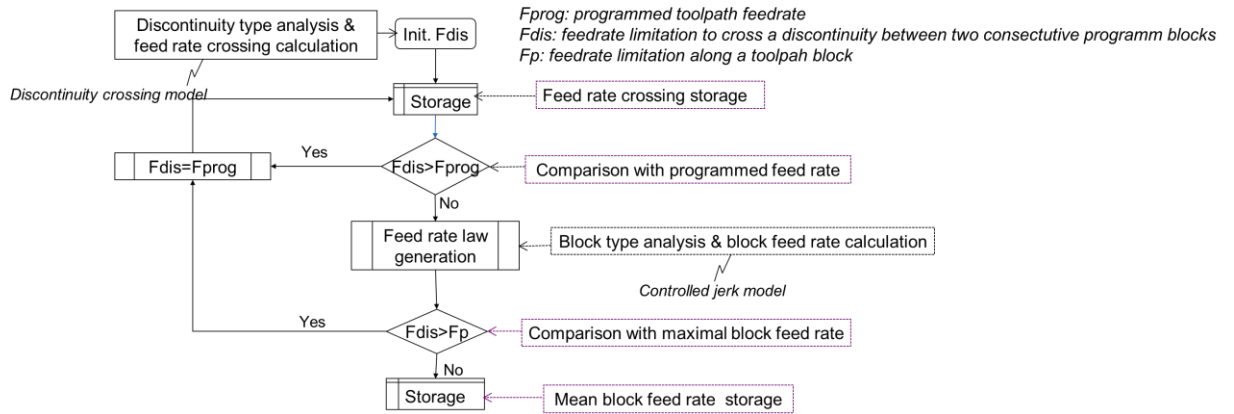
Discontinuity type analysis & feed rate crossing calculation

Init. Fdis

Fprog: programmed toolpath feedrate
Fdis: feedrate limitation to cross a discontinuity between two consecutive programm blocks
Fp: feedrate limitation along a toolpah block

Discontinuity crossing model

Storage

Feed rate crossing storage

Fdis=Fprog

Yes

Fdis>Fprog

Comparison with programmed feed rate

No

Feed rate law generation

Block type analysis & block feed rate calculation

Controlled jerk model

Yes

Fdis>Fp

Comparison with maximal block feed rate

No

Storage

Mean block feed rate storage